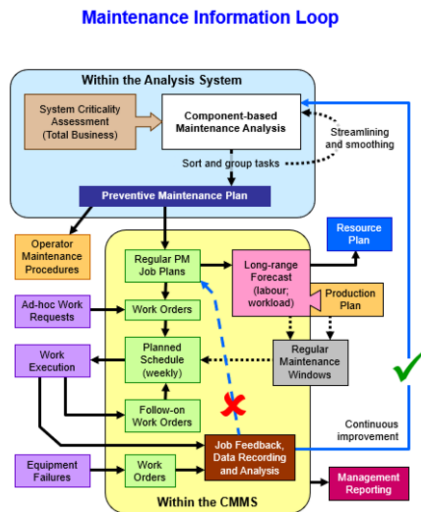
Maintenance Information Loop

Within the Analysis System

System Criticality Assessment (Total Business)

Component-based Maintenance Analysis

Streamlining and smoothing

Sort and group tasks

Preventive Maintenance Plan

Operator Maintenance Procedures

Regular PM Job Plans

Long-range Forecast (labour; workload)

Resource Plan

Production Plan

Ad-hoc Work Requests

Work Orders

Work Execution

Planned Schedule (weekly)

Regular Maintenance Windows

Follow-on Work Orders

Continuous improvement

Job Feedback, Data Recording and Analysis

Equipment Failures

Work Orders

Management Reporting

Within the CMMS